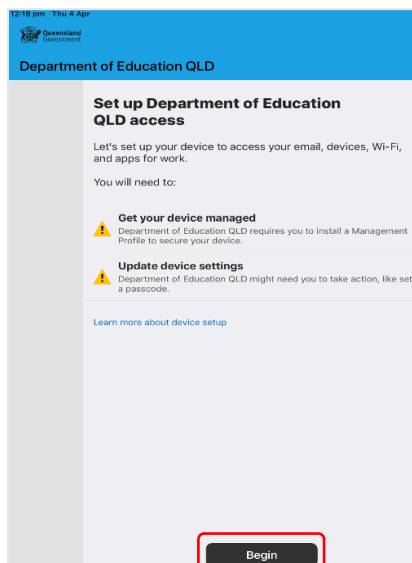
12:18 pm Thu 4 Apr

Queensland Government

Department of Education QLD

Set up Department of Education QLD access

Let's set up your device to access your email, devices, Wi-Fi, and apps for work.

You will need to:

Get your device managed
Department of Education QLD requires you to install a Management Profile to secure your device.

Update device settings
Department of Education QLD might need you to take action, like set a passcode.

Learn more about device setup

Begin